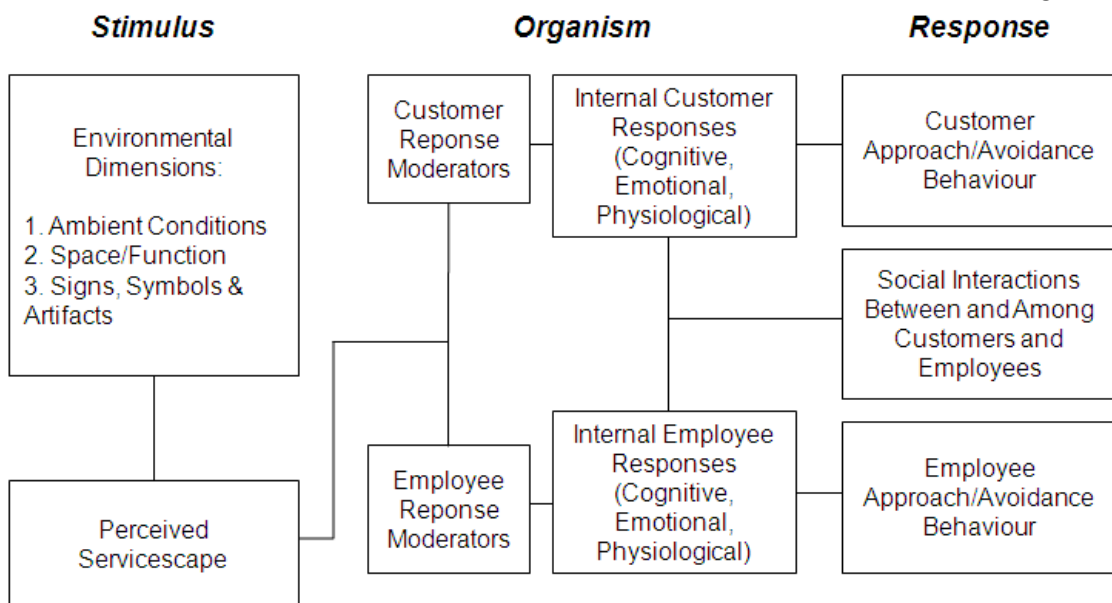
Stimulus

Organism

Response

Environmental Dimensions:

1. Ambient Conditions
2. Space/Function
3. Signs, Symbols & Artifacts

Perceived Servicescape

Customer Reponse Moderators

Employee Reponse Moderators

Internal Customer Responses (Cognitive, Emotional, Physiological)

Internal Employee Responses (Cognitive, Emotional, Physiological)

Customer Approach/Avoidance Behaviour

Social Interactions Between and Among Customers and Employees

Employee Approach/Avoidance Behaviour